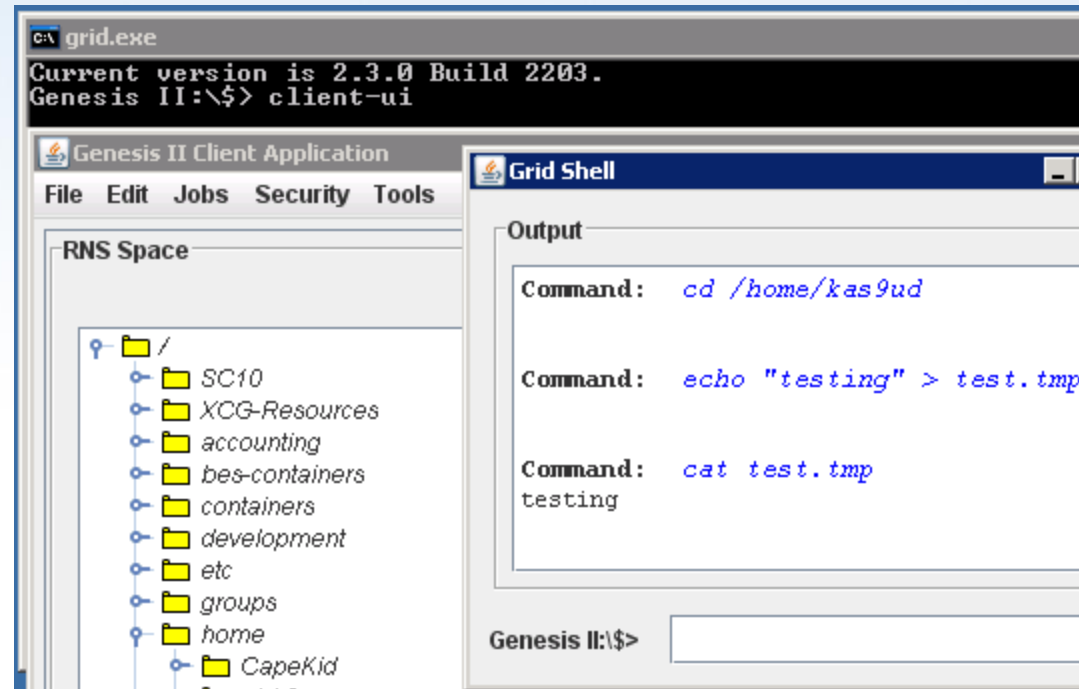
C:\ grid.exe

Current version is 2.3.0 Build 2203.
Genesis II:\$> client-ui

Genesis II Client Application

File Edit Jobs Security Tools

RNS Space

/
SC10
XCG-Resources
accounting
bes-containers
containers
development
etc
groups
home
CapeKid

Grid Shell

Output

Command: cd /home/kas9ud

Command: echo "testing" > test.tmp

Command: cat test.tmp
testing

Genesis II:\$>